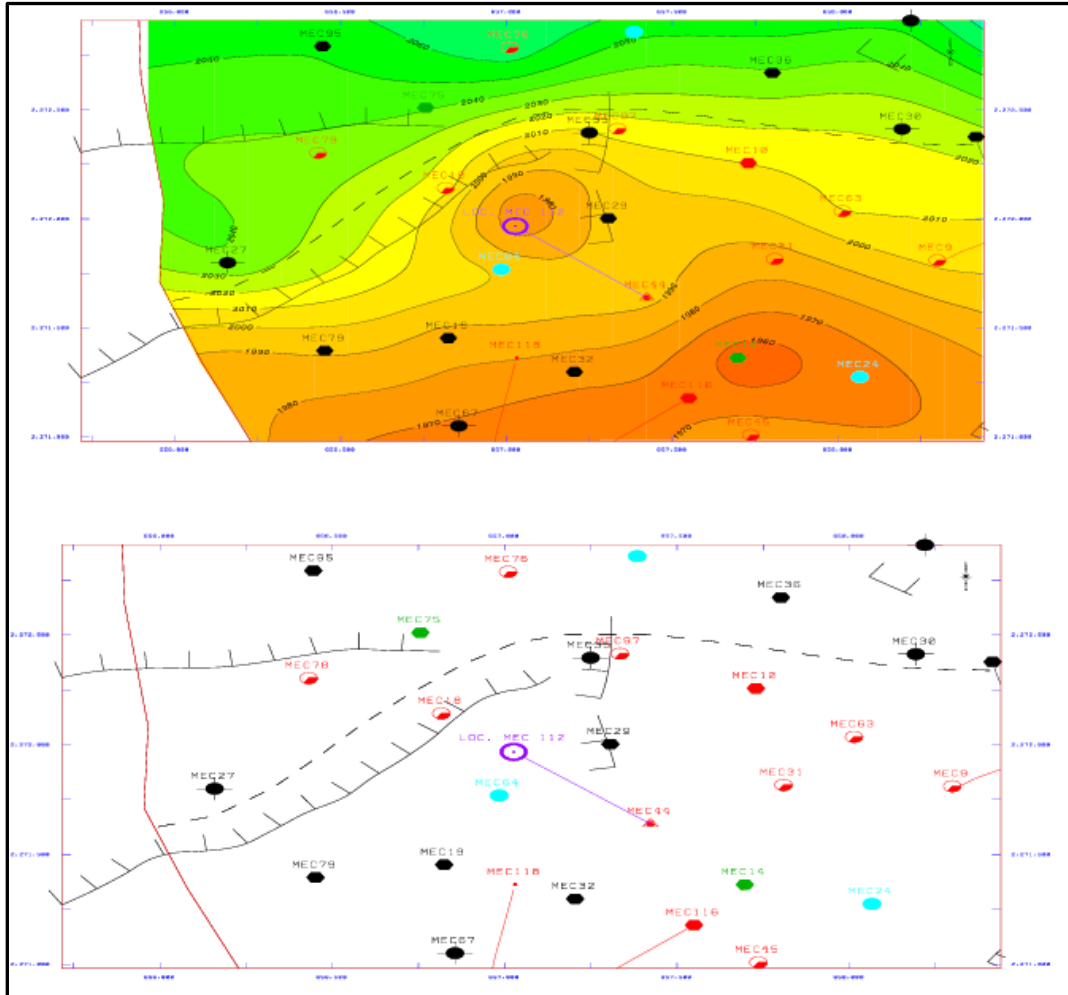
MEC85
MEC76
MEC36
MEC75
MEC97
MEC35
MEC90
MEC78
MEC10
MEC18
MEC29
MEC63
LOC. MEC 112
MEC27
MEC64
MEC31
MEC8
MEC49
MEC79
MEC19
MEC118
MEC32
MEC14
MEC24
MEC116
MEC67
MEC45
2060
2050
2040
2030
2020
2010
2000
1990
1980
1970
1960

MEC85
MEC76
MEC36
MEC75
MEC97
MEC35
MEC90
MEC78
MEC10
MEC18
MEC63
LOC. MEC 112
MEC29
MEC27
MEC31
MEC8
MEC64
MEC49
MEC79
MEC19
MEC118
MEC32
MEC14
MEC24
MEC116
MEC67
MEC45